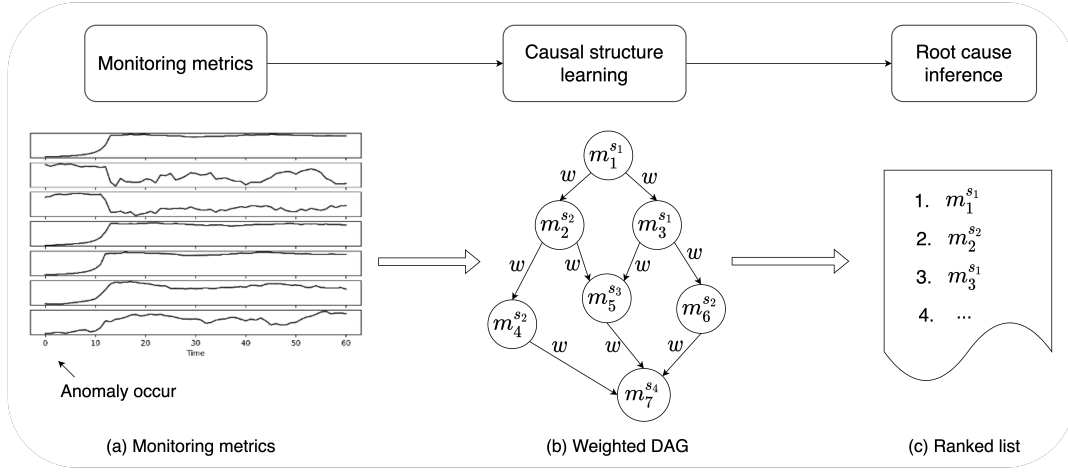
Monitoring metrics

Causal structure learning

Root cause inference

0 10 20 30 40 50 60
Time

Anomaly occur

$m_1^{s_1}$
$w$ $w$
$m_2^{s_2}$ $m_3^{s_1}$
$w$ $w$ $w$ $w$
$m_5^{s_3}$
$m_4^{s_2}$ $m_6^{s_2}$
$w$ $w$ $w$
$m_7^{s_4}$

1. $m_1^{s_1}$
2. $m_2^{s_2}$
3. $m_3^{s_1}$
4. ...

(a) Monitoring metrics

(b) Weighted DAG

(c) Ranked list